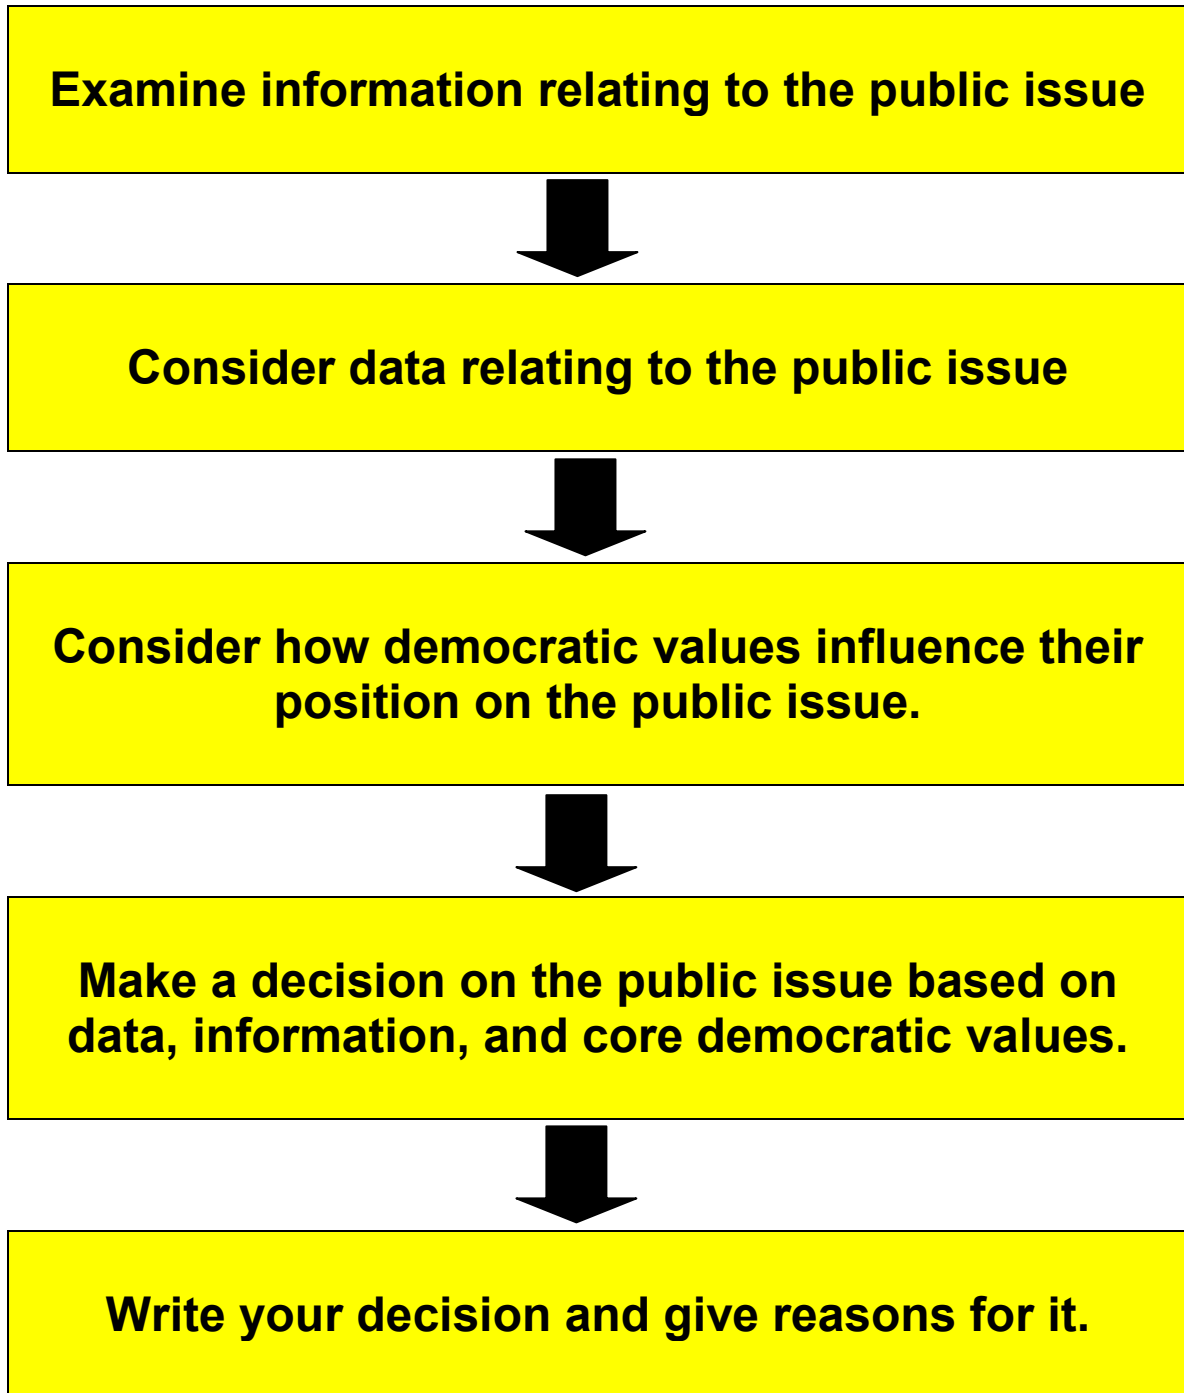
Examine information relating to the public issue

Consider data relating to the public issue

Consider how democratic values influence their position on the public issue.

Make a decision on the public issue based on data, information, and core democratic values.

Write your decision and give reasons for it.